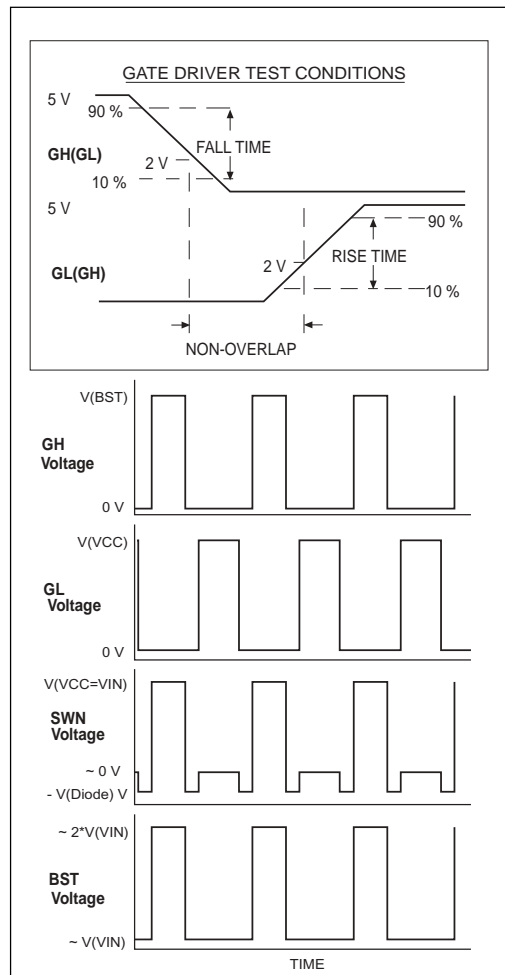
GATE DRIVER TEST CONDITIONS

5 V

90 %

FALL TIME

GH(GL)

2 V

10 %

5 V

90 %

2 V

RISE TIME

GL(GH)

10 %

NON-OVERLAP

V(BST)

GH Voltage

0 V

V(VCC)

GL Voltage

0 V

V(VCC=VIN)

SWN Voltage

~ 0 V

- V(Diode) V

~ 2*V(VIN)

BST Voltage

~ V(VIN)

TIME